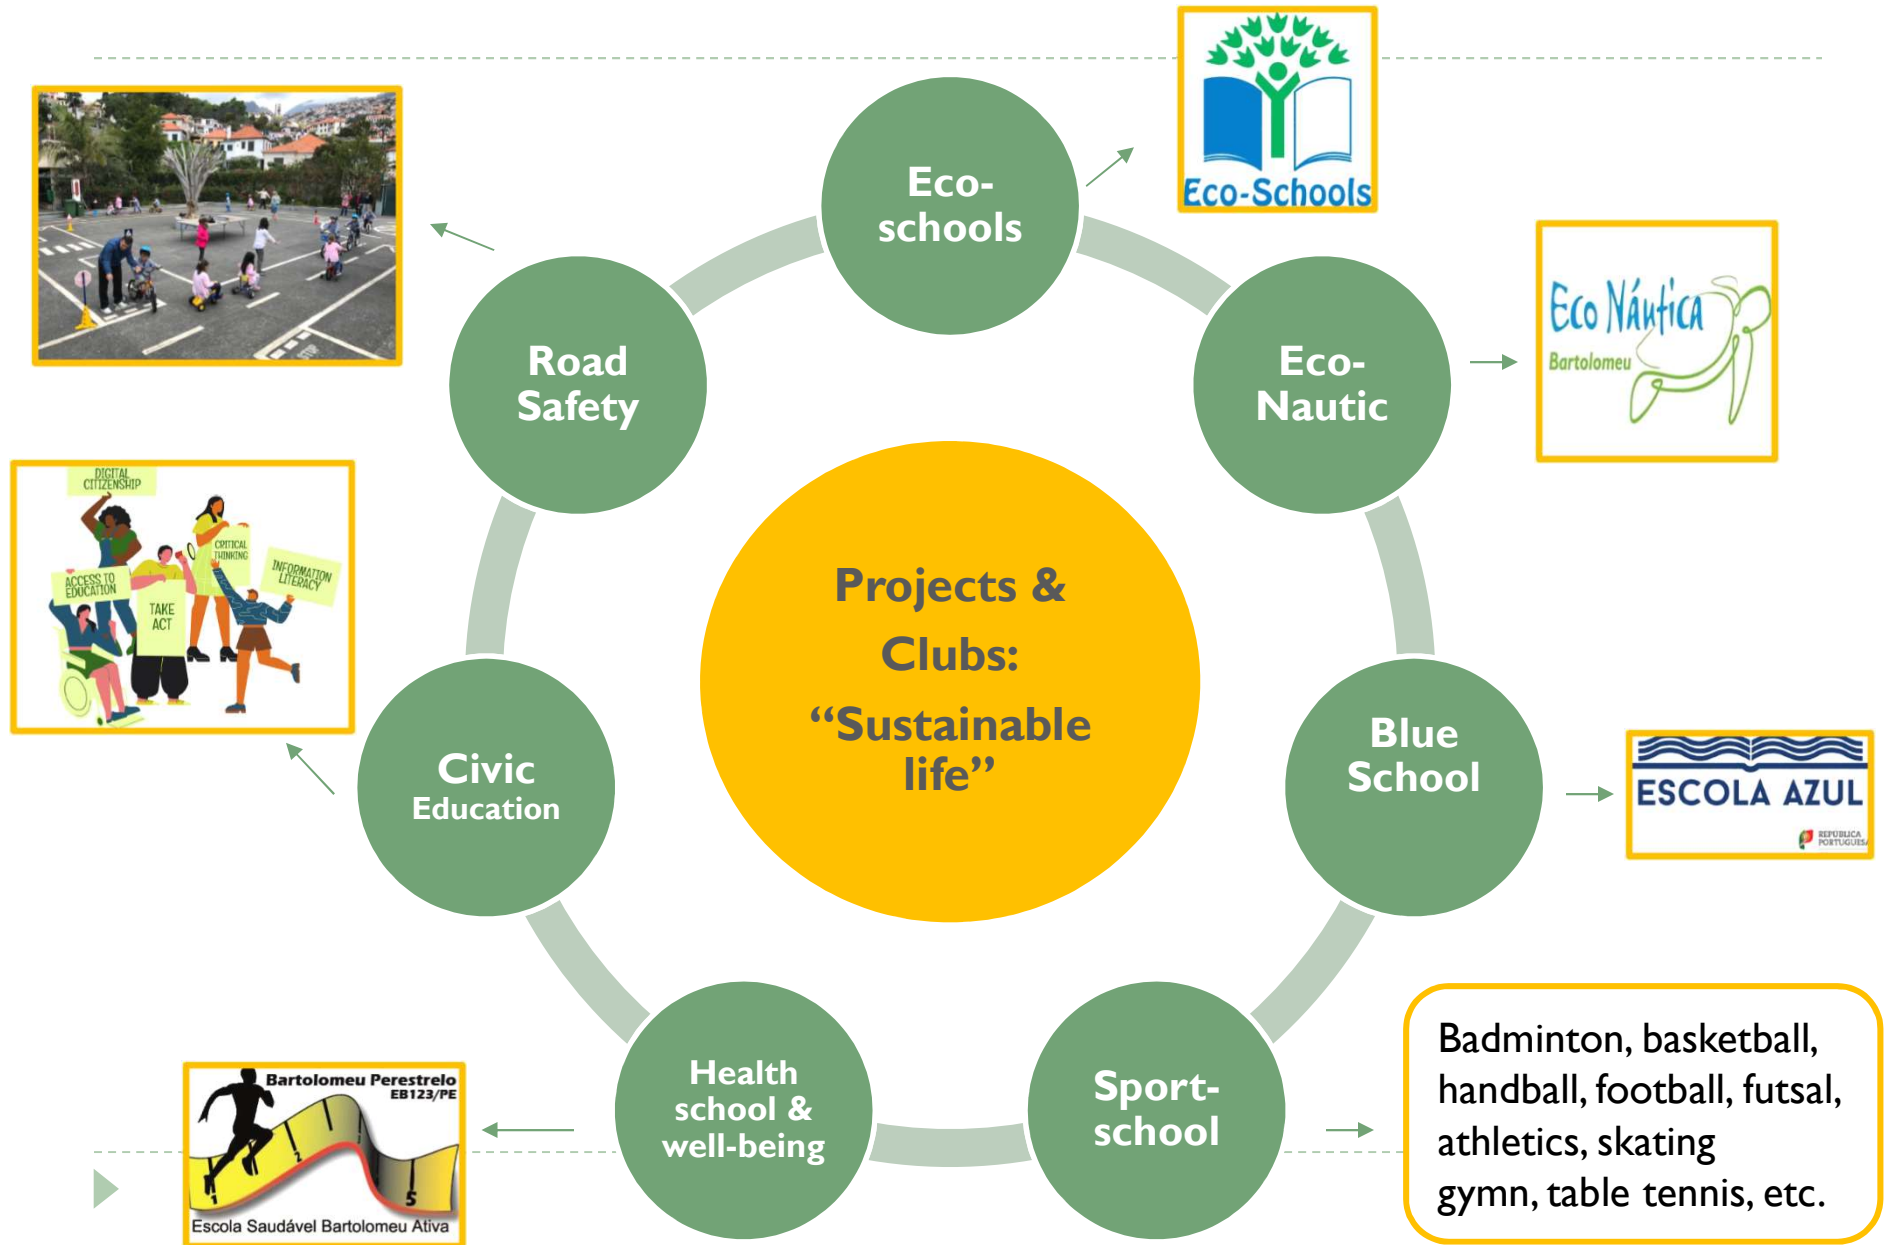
Projects & Clubs: "Sustainable life"

Eco-schools

Eco-Schools

Eco-Nautic

Eco Náutica Bartolomeu

Blue School

ESCOLA AZUL

REPÚBLICA PORTUGUESA

Sport-school

Badminton, basketball, handball, football, futsal, athletics, skating gymn, table tennis, etc.

Health school & well-being

Bartolomeu Perestrelo EB123/PE

Escola Saudável Bartolomeu Ativa

Civic Education

DIGITAL CITIZENSHIP

ACCESS TO EDUCATION

CRITICAL THINKING

INFORMATION LITERACY

TAKE ACT

Road Safety